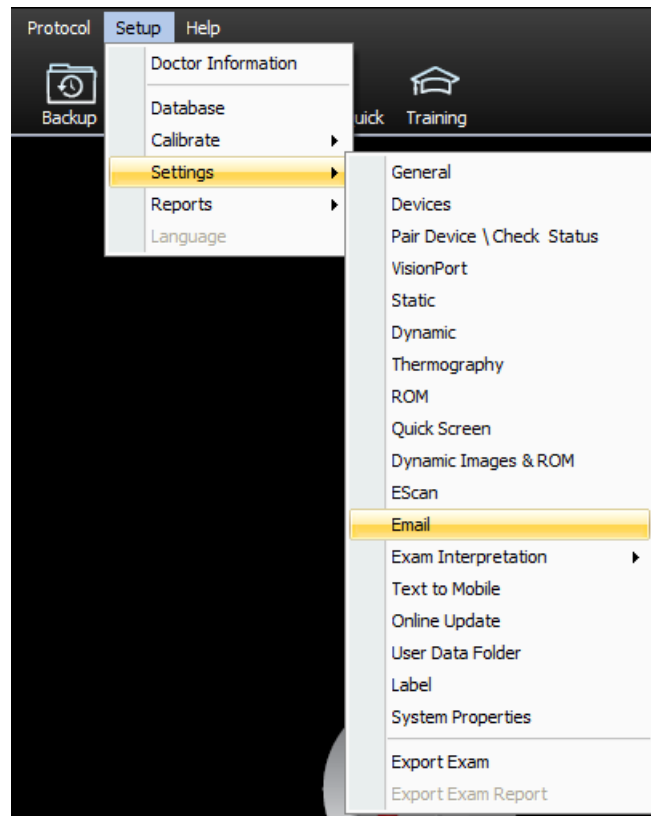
Protocol Setup Help

Backup uick Training

Doctor Information
Database
Calibrate
Settings
Reports
Language

General
Devices
Pair Device \ Check Status
VisionPort
Static
Dynamic
Thermography
ROM
Quick Screen
Dynamic Images & ROM
EScan
Email
Exam Interpretation
Text to Mobile
Online Update
User Data Folder
Label
System Properties
Export Exam
Export Exam Report